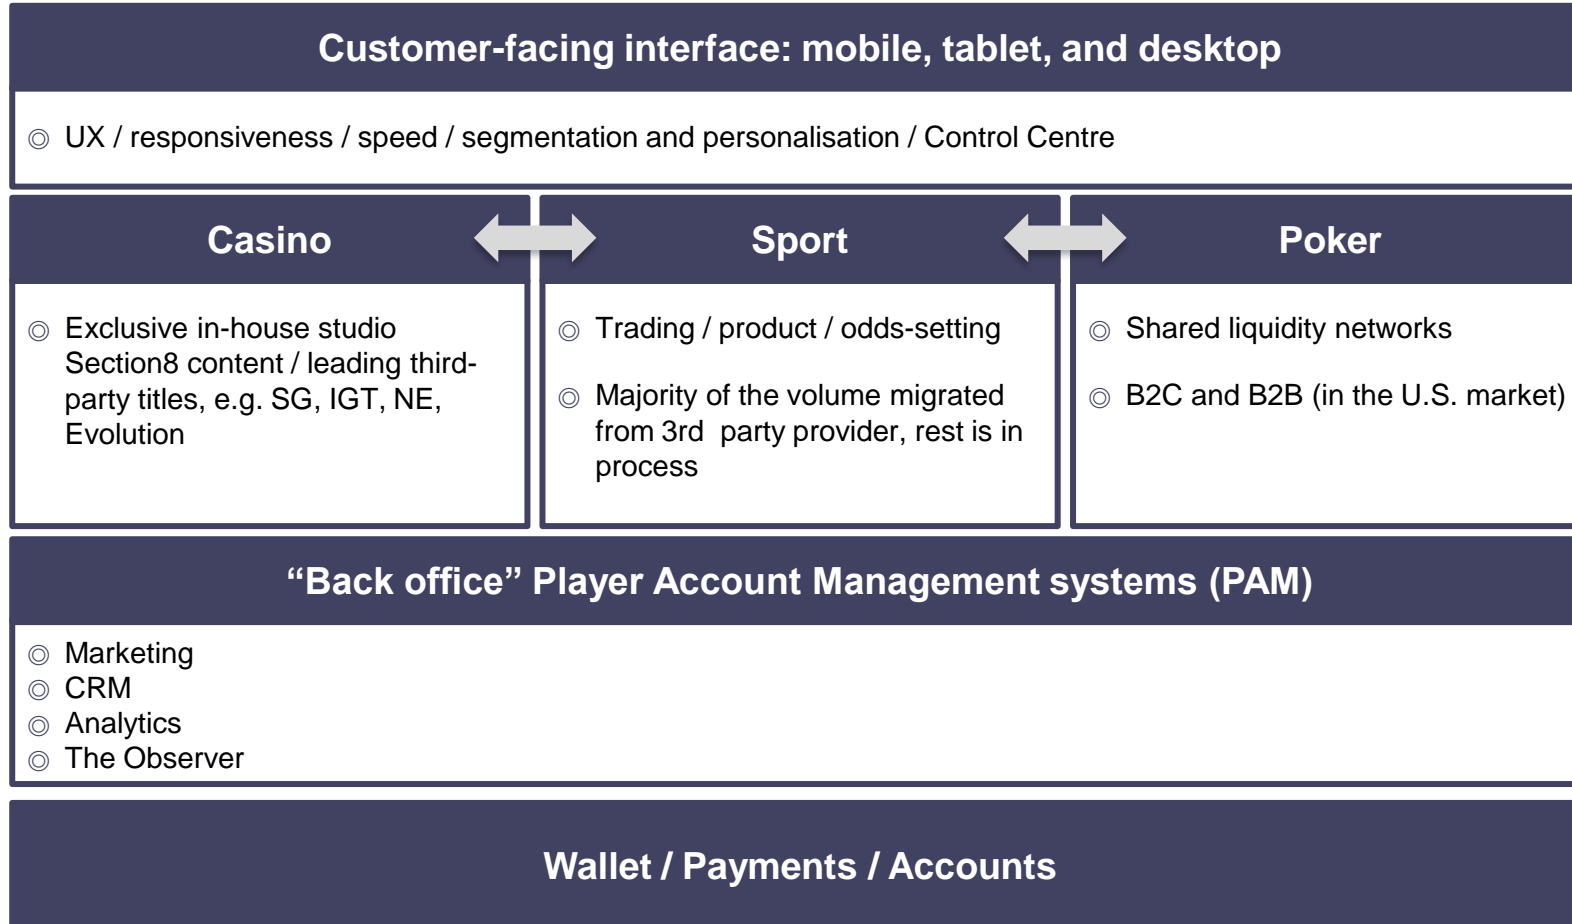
Customer-facing interface: mobile, tablet, and desktop

◎ UX / responsiveness / speed / segmentation and personalisation / Control Centre

Casino

◎ Exclusive in-house studio Section8 content / leading third-party titles, e.g. SG, IGT, NE, Evolution

Sport

◎ Trading / product / odds-setting

◎ Majority of the volume migrated from 3rd party provider, rest is in process

Poker

◎ Shared liquidity networks

◎ B2C and B2B (in the U.S. market)

“Back office” Player Account Management systems (PAM)

◎ Marketing
◎ CRM
◎ Analytics
◎ The Observer

Wallet / Payments / Accounts